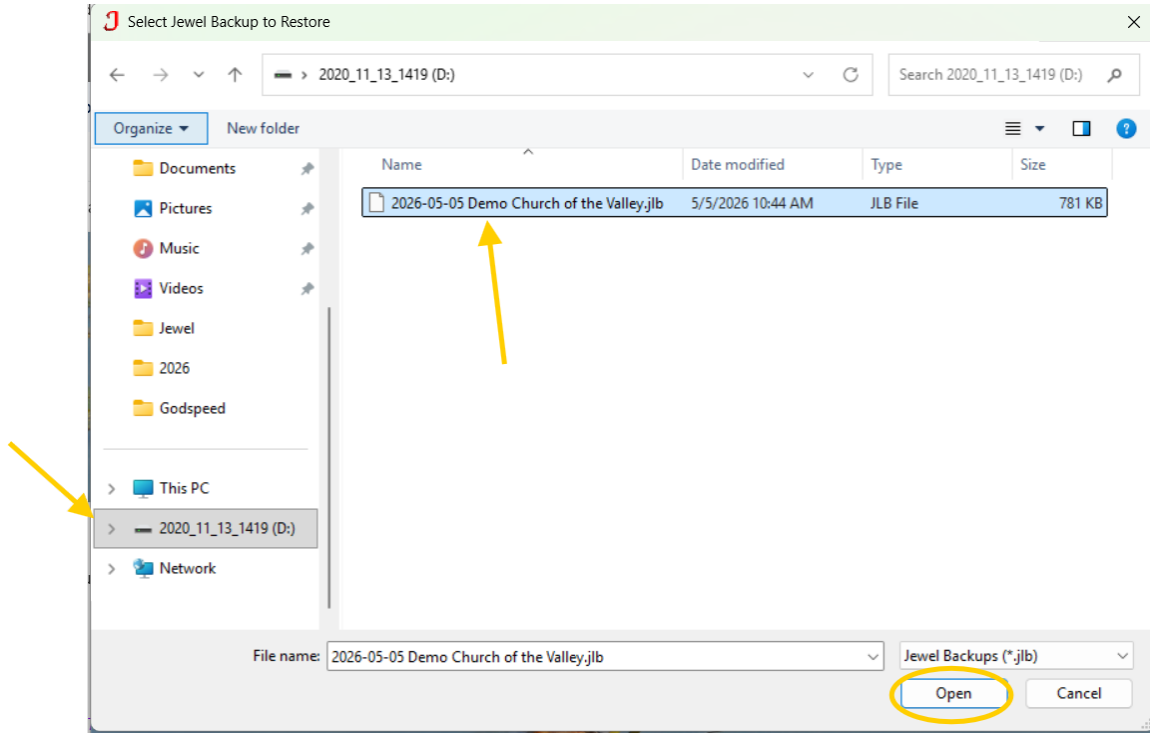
Select Jewel Backup to Restore

2020_11_13_1419 (D:)

Search 2020_11_13_1419 (D:)

Organize ▾

New folder

Documents

Pictures

Music

Videos

Jewel

2026

Godspeed

This PC

2020_11_13_1419 (D:)

Network

| Name | Date modified | Type | Size |
|---|---|---|---|
| 2026-05-05 Demo Church of the Valley.jlb | 5/5/2026 10:44 AM | JLB File | 781 KB |

File name: 2026-05-05 Demo Church of the Valley.jlb

Jewel Backups (*.jlb)

Open

Cancel